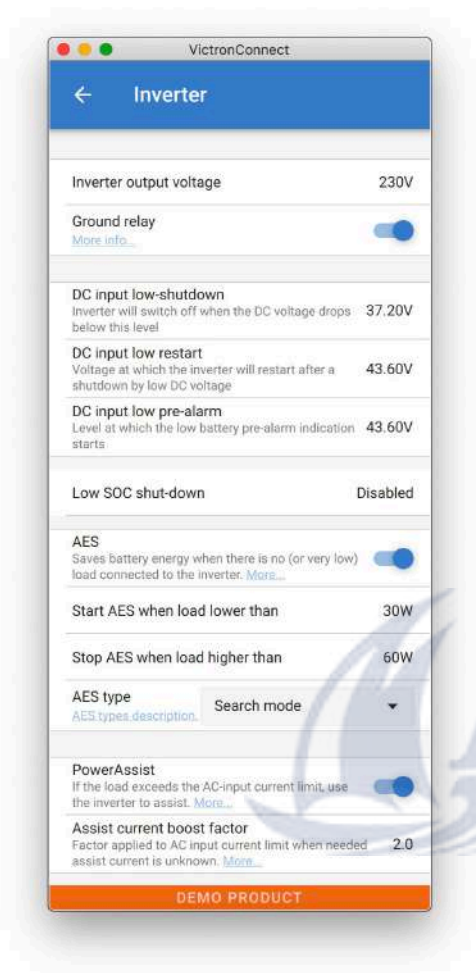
VictronConnect

←

Inverter

Inverter output voltage 230V

Ground relay
More info...

DC input low-shutdown
Inverter will switch off when the DC voltage drops below this level
37.20V

DC input low restart
Voltage at which the inverter will restart after a shutdown by low DC voltage
43.60V

DC input low pre-alarm
Level at which the low battery pre-alarm indication starts
43.60V

Low SOC shut-down Disabled

AES
Saves battery energy when there is no (or very low) load connected to the inverter. More...

Start AES when load lower than 30W

Stop AES when load higher than 60W

AES type
AES types description.
Search mode

PowerAssist
If the load exceeds the AC-input current limit, use the inverter to assist. More...

Assist current boost factor
Factor applied to AC input current limit when needed assist current is unknown. More...
2.0

DEMO PRODUCT